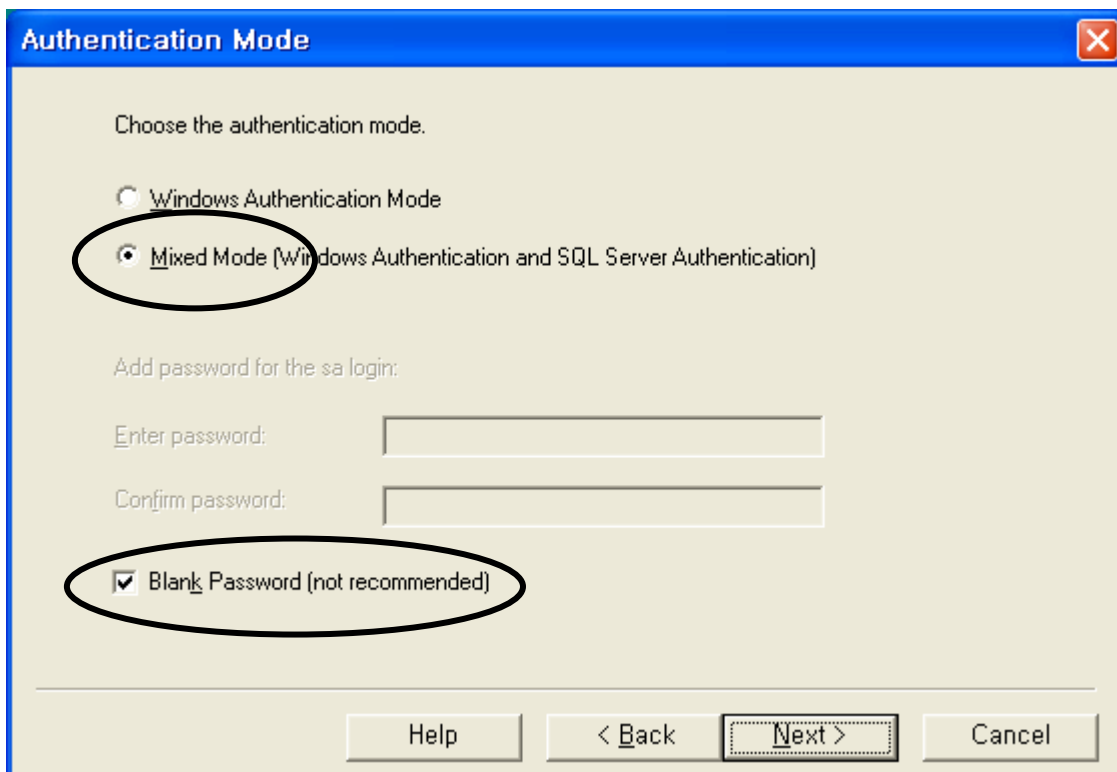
Authentication Mode

Choose the authentication mode.

Windows Authentication Mode

Mixed Mode (Windows Authentication and SQL Server Authentication)

Add password for the sa login:

Enter password:

Confirm password:

Blank Password (not recommended)

Help

< Back

Next >

Cancel